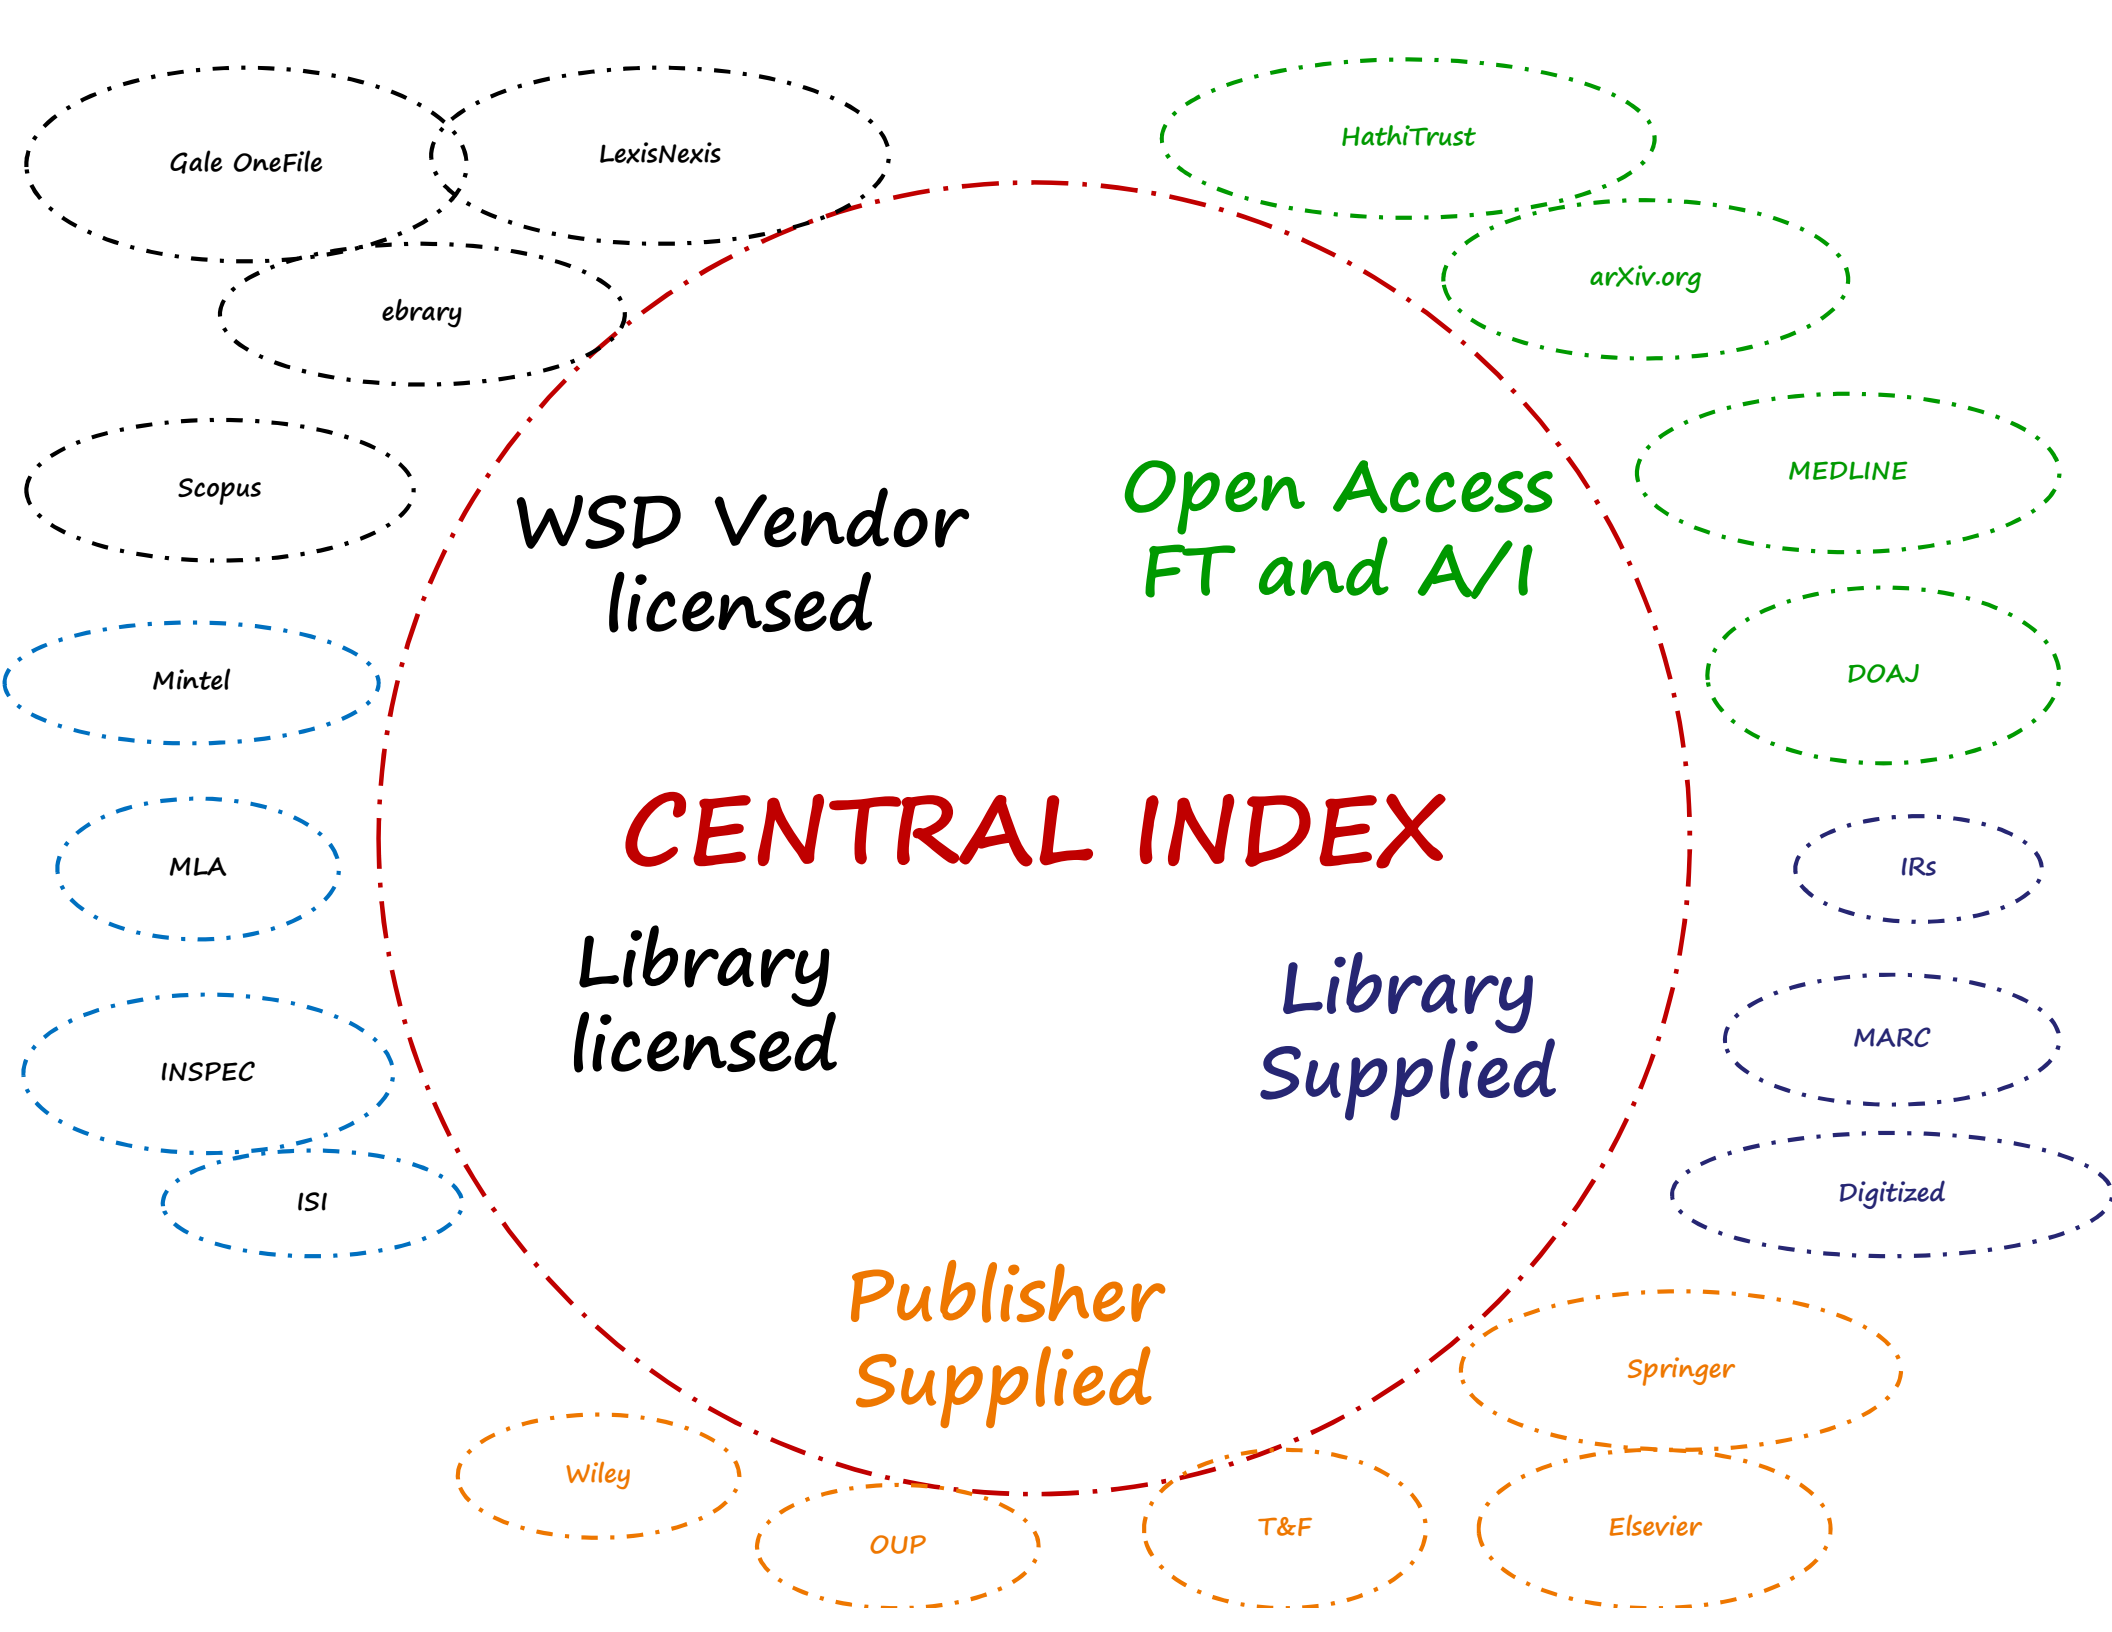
Gale OneFile

LexisNexis

HathiTrust

arXiv.org

ebrary

Scopus

WSD Vendor licensed

Open Access FT and A/I

MEDLINE

Mintel

DOAJ

CENTRAL INDEX

MLA

IRs

Library licensed

Library Supplied

MARC

INSPEC

ISI

Digitized

Publisher Supplied

Springer

Wiley

OUP

T&F

Elsevier